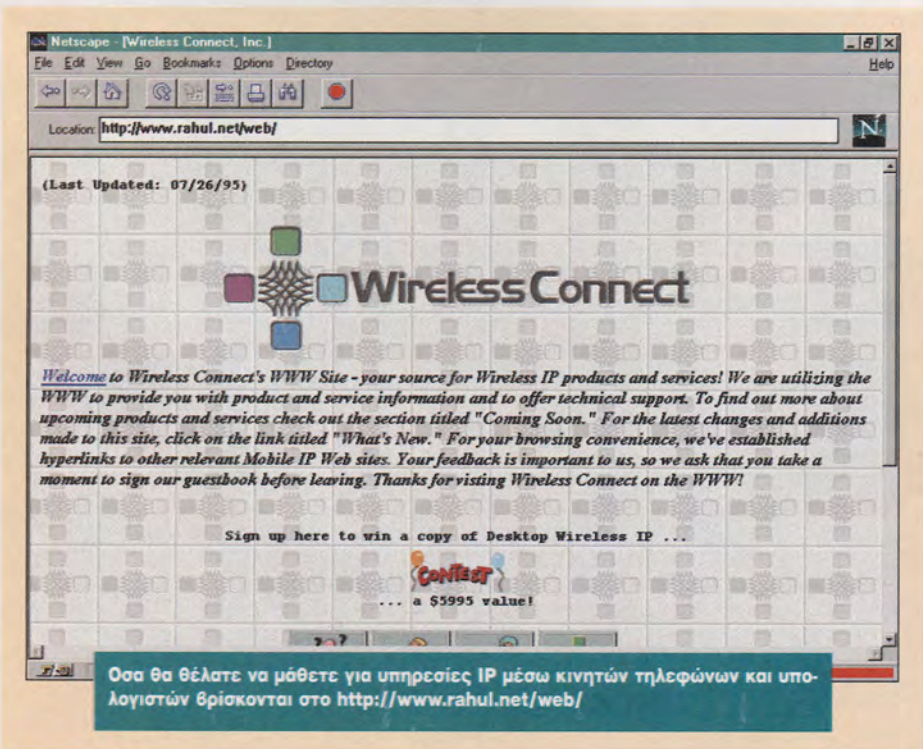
Netscape - [Wireless Connect, Inc.]

File Edit View Go Bookmarks Options Directory Help

Location: http://www.rahul.net/web/

N

(Last Updated: 07/26/95)

Wireless Connect

Welcome to Wireless Connect's WWW Site - your source for Wireless IP products and services! We are utilizing the WWW to provide you with product and service information and to offer technical support. To find out more about upcoming products and services check out the section titled "Coming Soon." For the latest changes and additions made to this site, click on the link titled "What's New." For your browsing convenience, we've established hyperlinks to other relevant Mobile IP Web sites. Your feedback is important to us, so we ask that you take a moment to sign our guestbook before leaving. Thanks for visting Wireless Connect on the WWW!

Sign up here to win a copy of Desktop Wireless IP ...

CONTEST

... a $5995 value!

Οσα θα θέλατε να μάθετε για υπηρεσίες IP μέσω κινητών τηλεφώνων και υπολογιστών βρίσκονται στο http://www.rahul.net/web/